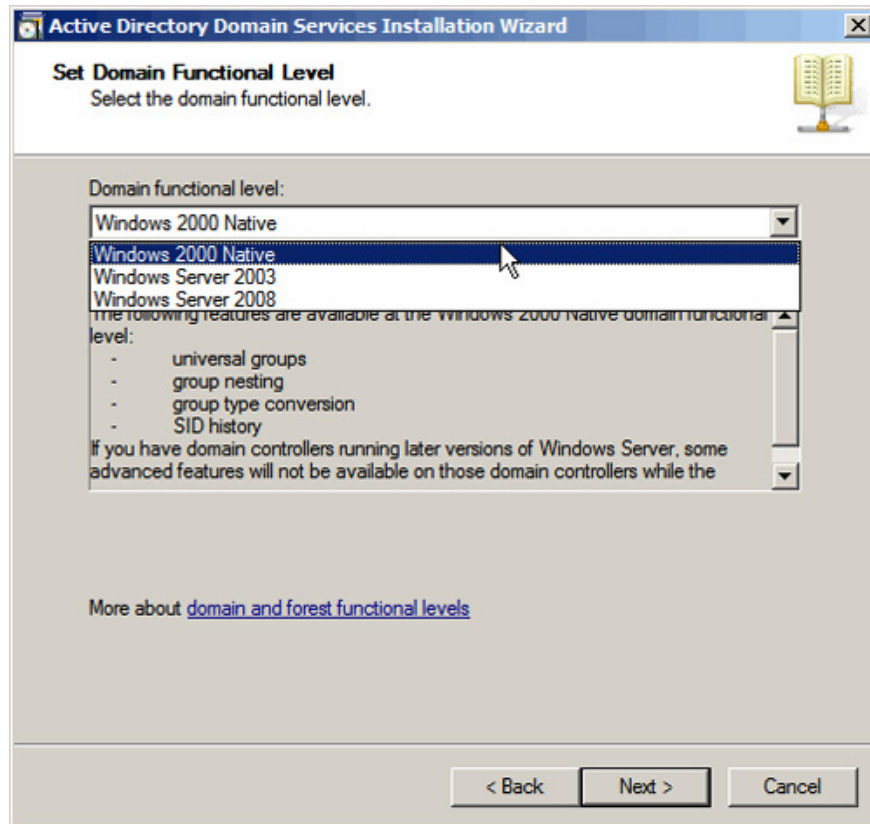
Active Directory Domain Services Installation Wizard

Set Domain Functional Level
Select the domain functional level.

Domain functional level:

Windows 2000 Native

Windows 2000 Native
Windows Server 2003
Windows Server 2008

The following features are available at the Windows 2000 Native domain functional level:
- universal groups
- group nesting
- group type conversion
- SID history
If you have domain controllers running later versions of Windows Server, some advanced features will not be available on those domain controllers while the

More about domain and forest functional levels

< Back
Next >
Cancel